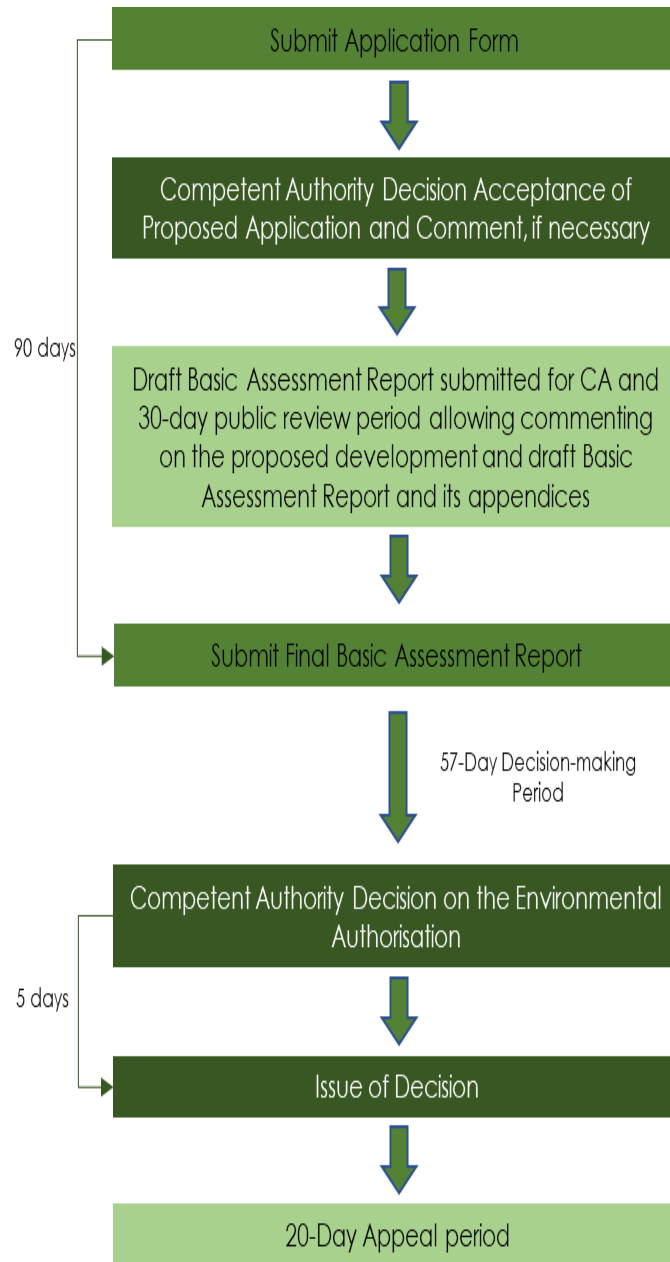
Submit Application Form

Competent Authority Decision Acceptance of Proposed Application and Comment, if necessary

90 days

Draft Basic Assessment Report submitted for CA and 30-day public review period allowing commenting on the proposed development and draft Basic Assessment Report and its appendices

Submit Final Basic Assessment Report

57-Day Decision-making Period

Competent Authority Decision on the Environmental Authorisation

5 days

Issue of Decision

20-Day Appeal period